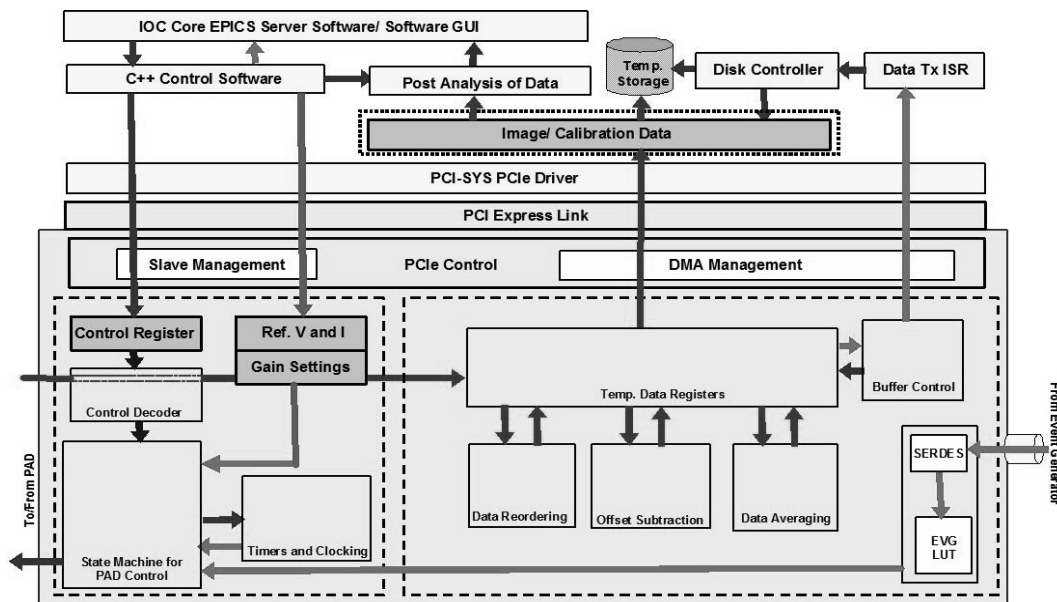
IOC Core EPICS Server Software/ Software GUI

C++ Control Software

Post Analysis of Data

Temp. Storage

Disk Controller

Data Tx ISR

Image/ Calibration Data

PCI-SYS PCIe Driver

PCI Express Link

Slave Management

PCIe Control

DMA Management

Control Register

Ref. V and I

Gain Settings

Control Decoder

Temp. Data Registers

Buffer Control

From Event Generator

To/From PAD

SERDES

Data Reordering

Offset Subtraction

Data Averaging

Timers and Clocking

State Machine for PAD Control

EVG LUT